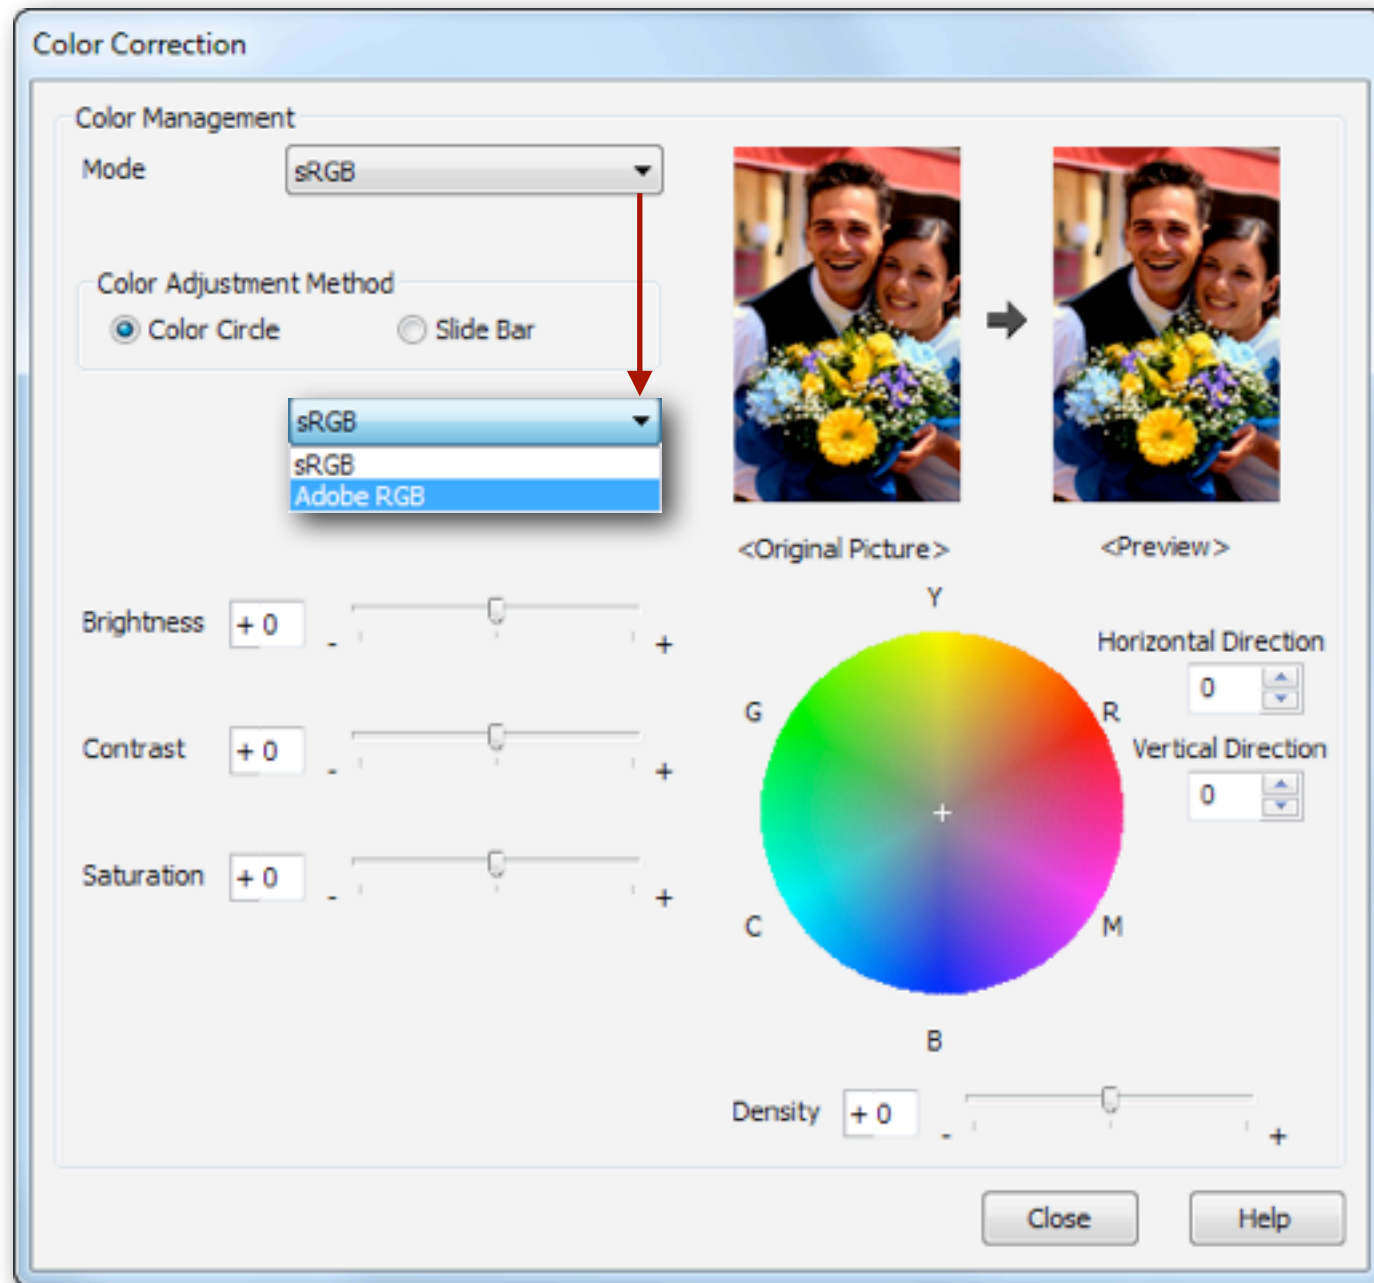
Color Correction

Color Management

Mode sRGB

Color Adjustment Method

Color Circle Slide Bar

sRGB

sRGB

Adobe RGB

<Original Picture>

<Preview>

Brightness + 0 - +

Contrast + 0 - +

Saturation + 0 - +

Y

G

R

C

M

B

Horizontal Direction

0

Vertical Direction

0

Density + 0 - +

Close

Help